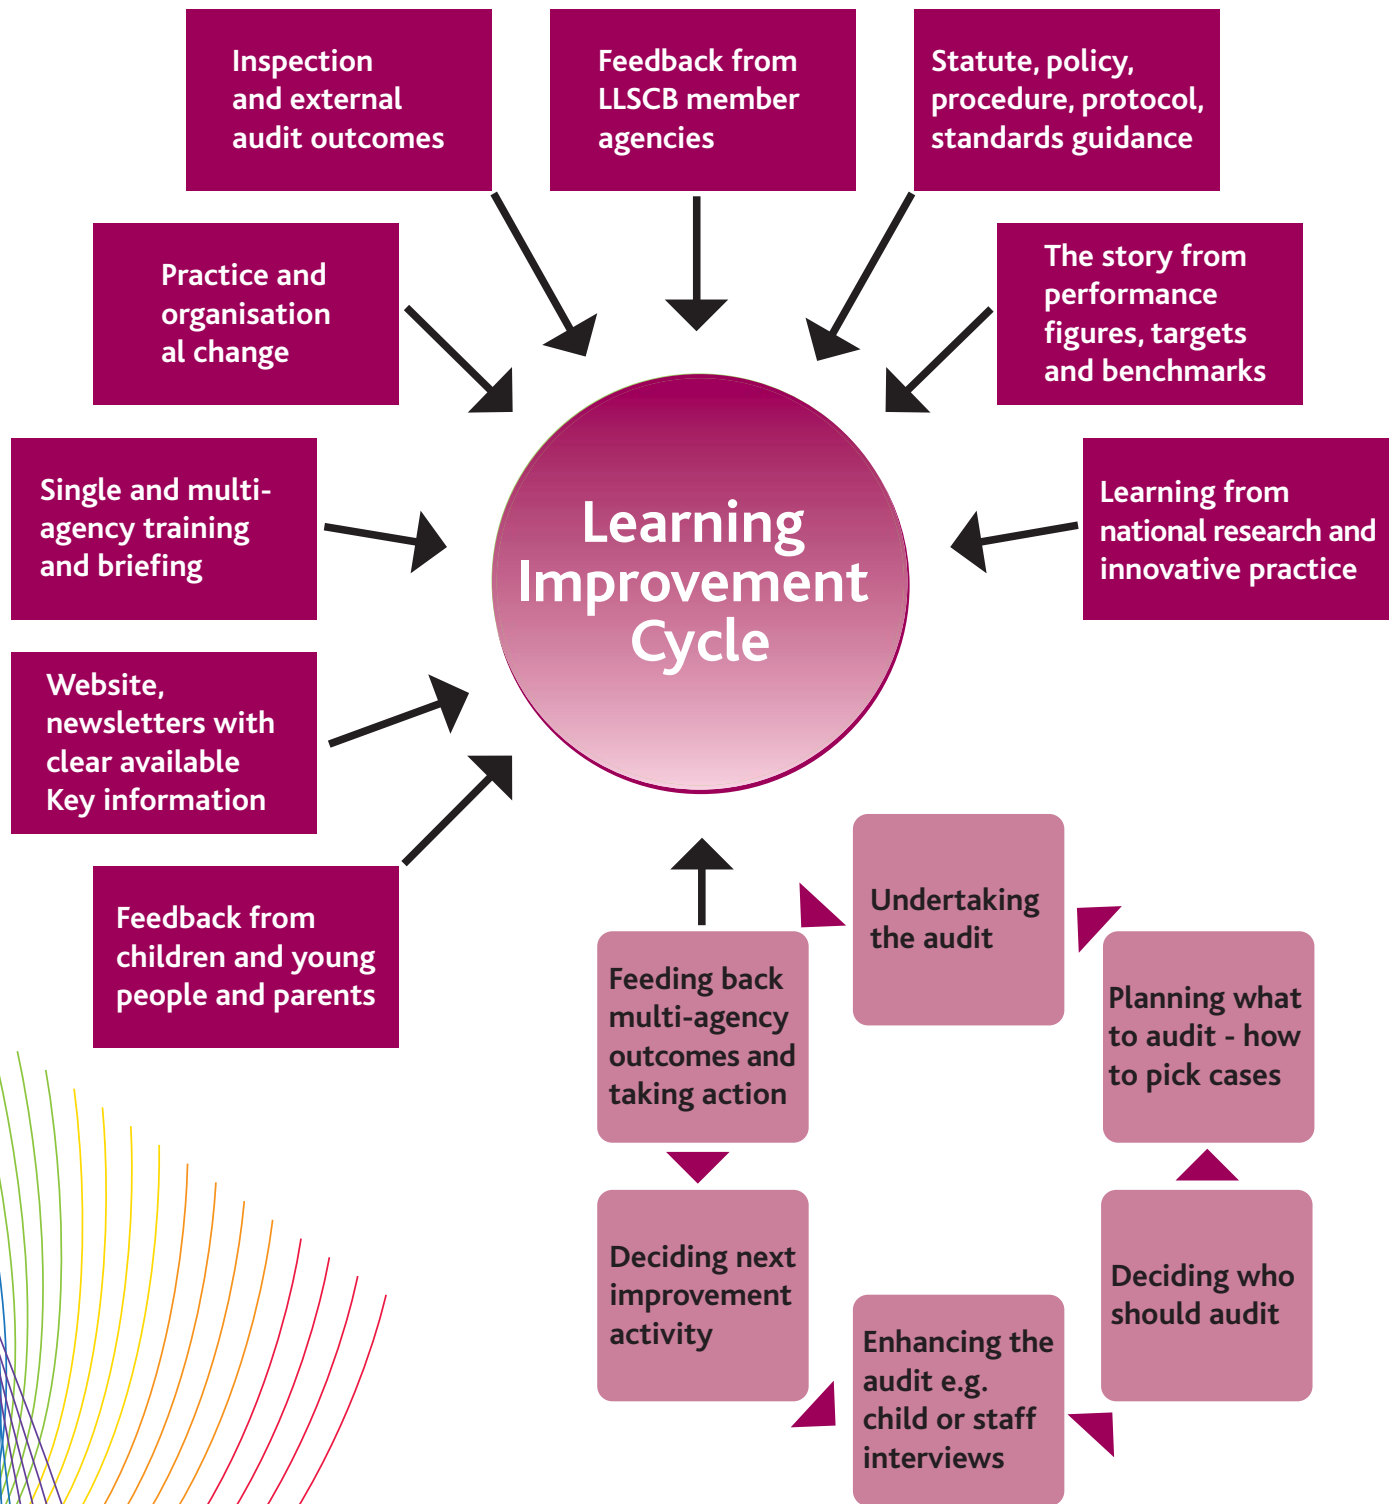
Inspection and external audit outcomes

Feedback from LLSCB member agencies

Statute, policy, procedure, protocol, standards guidance

Practice and organisation al change

The story from performance figures, targets and benchmarks

Single and multi-agency training and briefing

Learning Improvement Cycle

Learning from national research and innovative practice

Website, newsletters with clear available Key information

Feedback from children and young people and parents

Undertaking the audit

Feeding back multi-agency outcomes and taking action

Planning what to audit - how to pick cases

Deciding next improvement activity

Deciding who should audit

Enhancing the audit e.g. child or staff interviews